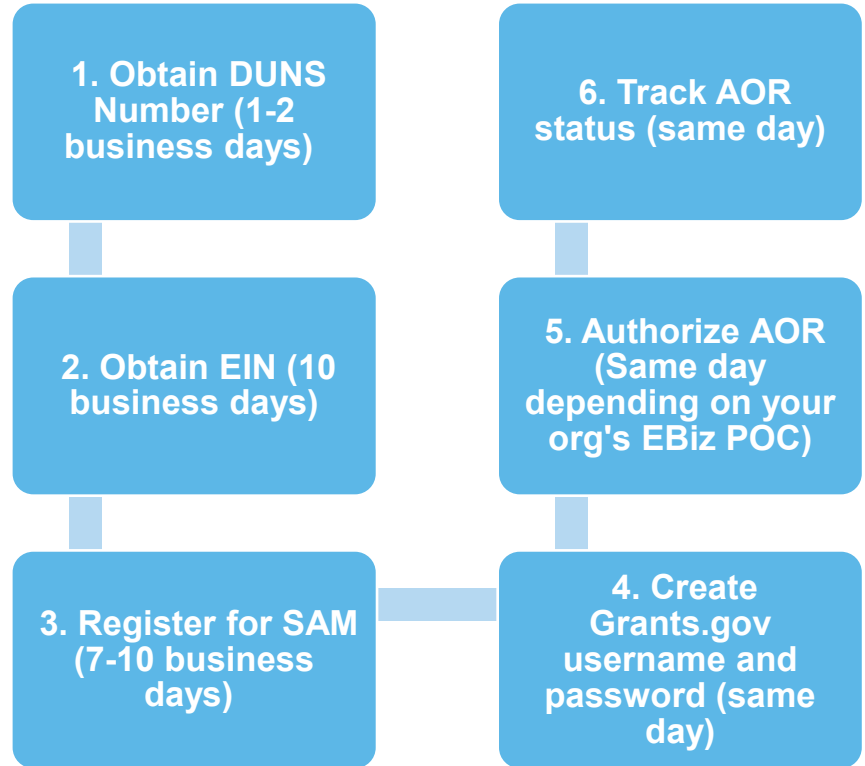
1. Obtain DUNS Number (1-2 business days)

2. Obtain EIN (10 business days)

3. Register for SAM (7-10 business days)

4. Create Grants.gov username and password (same day)

5. Authorize AOR (Same day depending on your org's EBiz POC)

6. Track AOR status (same day)